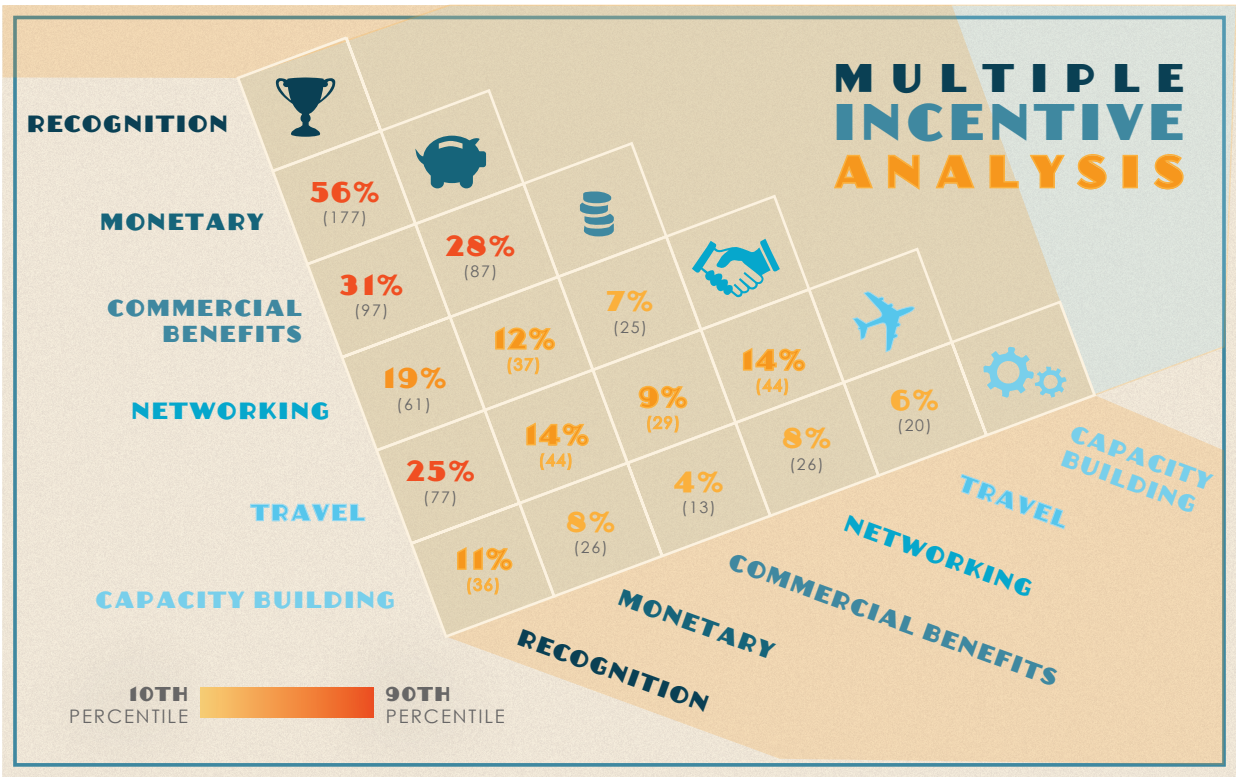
MULTIPLE INCENTIVE ANALYSIS

| | Recognition | Monetary | Commercial Benefits | Networking | Travel | Capacity Building |
|---|---|---|---|---|---|---|
| RECOGNITION | | | | | | |
| MONETARY | 56% (177) | | | | | |
| COMMERCIAL BENEFITS | 31% (97) | 28% (87) | | | | |
| NETWORKING | 19% (61) | 12% (37) | 7% (25) | | | |
| TRAVEL | 25% (77) | 14% (44) | 9% (29) | 14% (44) | | |
| CAPACITY BUILDING | 11% (36) | 8% (26) | 4% (13) | 8% (26) | 6% (20) | |

10TH PERCENTILE
90TH PERCENTILE